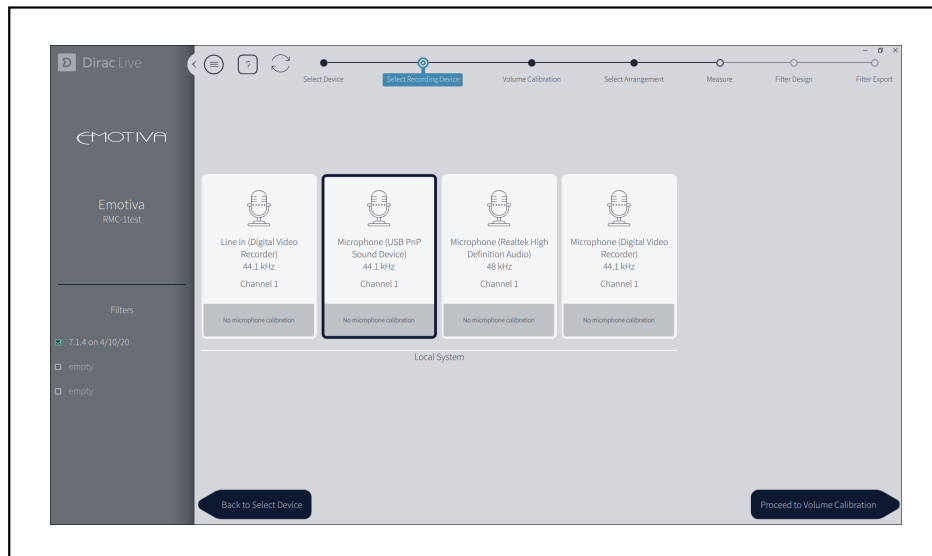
Dirac Live

EMOTIVA

Emotiva
RMC-1test

Filters

7.1.4 on 4/10/20
empty
empty

?

Select Device
Select Recording Device
Volume Calibration
Select Arrangement
Measure
Filter Design
Filter Export

Line in (Digital Video Recorder)
44.1 kHz
Channel 1
No microphone calibration

Microphone (USB PnP Sound Device)
44.1 kHz
Channel 1
No microphone calibration

Microphone (Realtek High Definition Audio)
48 kHz
Channel 1
No microphone calibration

Microphone (Digital Video Recorder)
44.1 kHz
Channel 1
No microphone calibration

Local System

Back to Select Device

Proceed to Volume Calibration